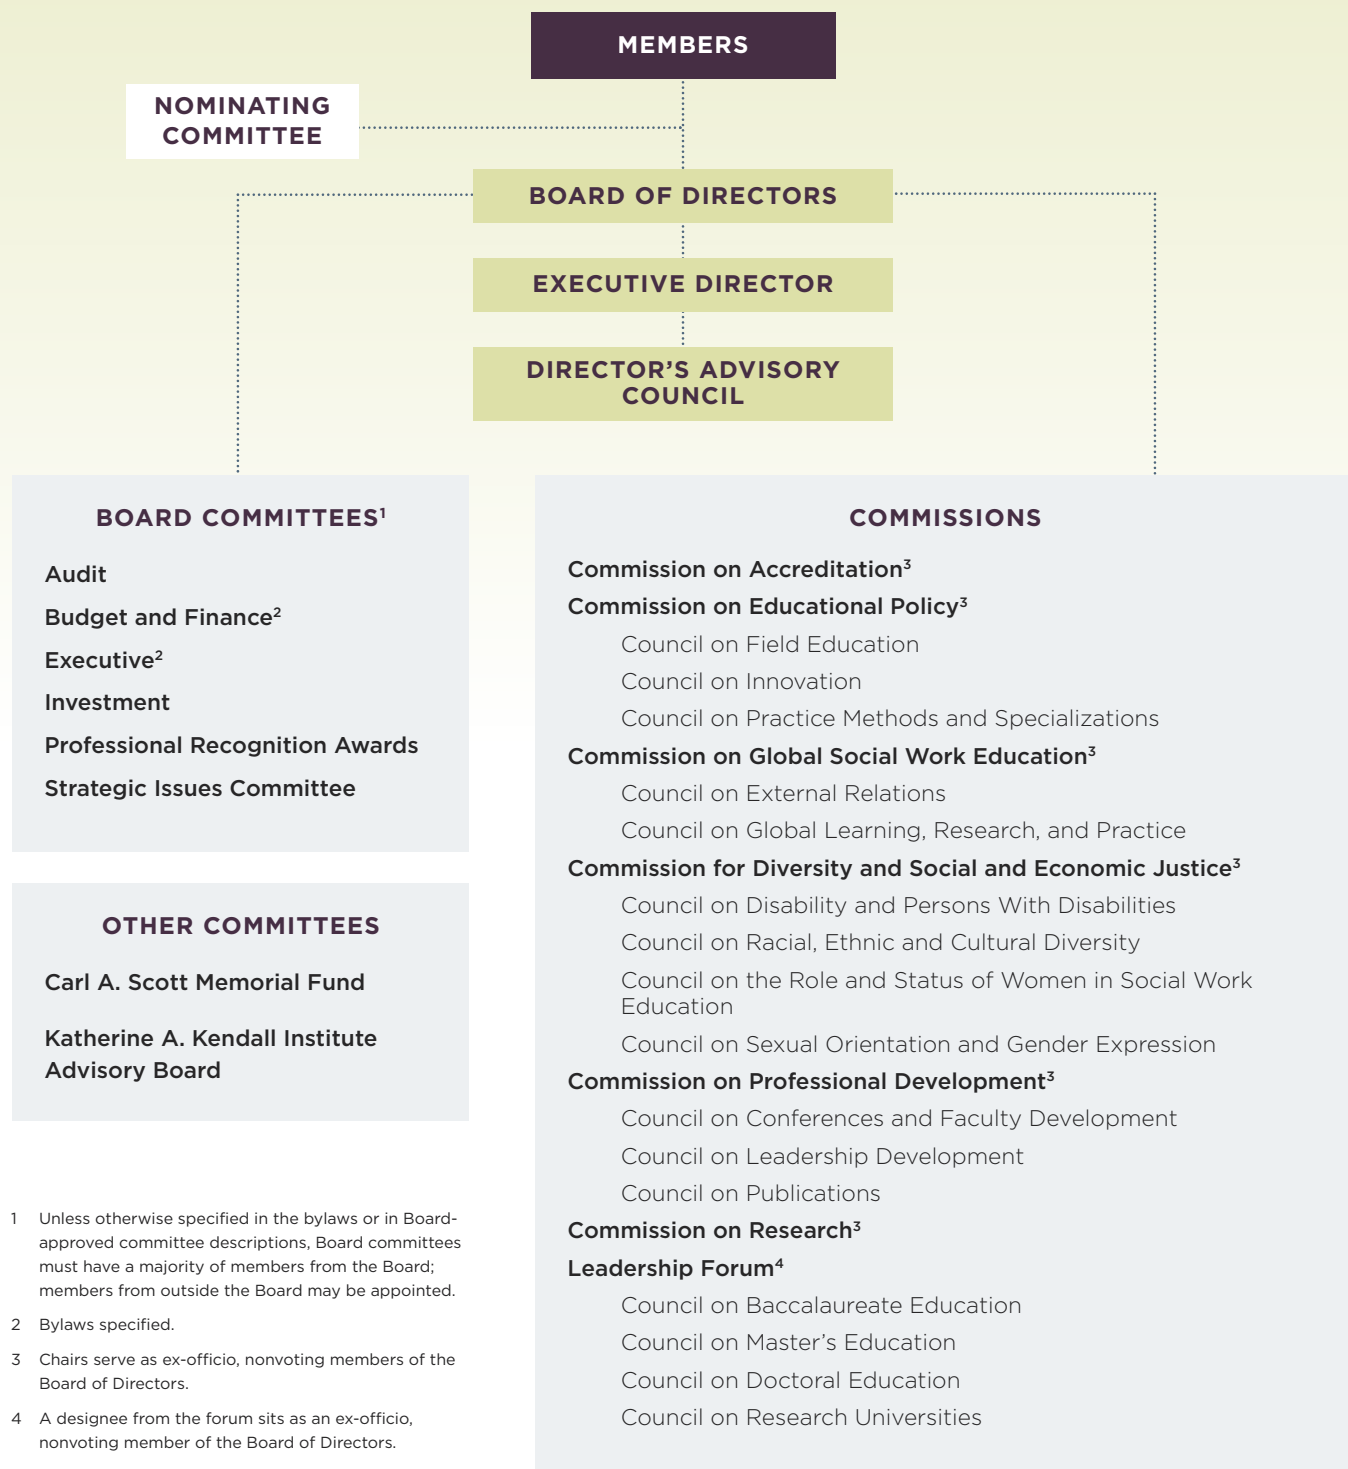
MEMBERS

NOMINATING COMMITTEE

BOARD OF DIRECTORS

EXECUTIVE DIRECTOR

DIRECTOR'S ADVISORY COUNCIL

BOARD COMMITTEES$^1$

Audit

Budget and Finance$^2$

Executive$^2$

Investment

Professional Recognition Awards

Strategic Issues Committee

OTHER COMMITTEES

Carl A. Scott Memorial Fund

Katherine A. Kendall Institute Advisory Board

1 Unless otherwise specified in the bylaws or in Board-approved committee descriptions, Board committees must have a majority of members from the Board; members from outside the Board may be appointed.

2 Bylaws specified.

3 Chairs serve as ex-officio, nonvoting members of the Board of Directors.

4 A designee from the forum sits as an ex-officio, nonvoting member of the Board of Directors.

COMMISSIONS

Commission on Accreditation$^3$

Commission on Educational Policy$^3$

Council on Field Education

Council on Innovation

Council on Practice Methods and Specializations

Commission on Global Social Work Education$^3$

Council on External Relations

Council on Global Learning, Research, and Practice

Commission for Diversity and Social and Economic Justice$^3$

Council on Disability and Persons With Disabilities

Council on Racial, Ethnic and Cultural Diversity

Council on the Role and Status of Women in Social Work Education

Council on Sexual Orientation and Gender Expression

Commission on Professional Development$^3$

Council on Conferences and Faculty Development

Council on Leadership Development

Council on Publications

Commission on Research$^3$

Leadership Forum$^4$

Council on Baccalaureate Education

Council on Master's Education

Council on Doctoral Education

Council on Research Universities